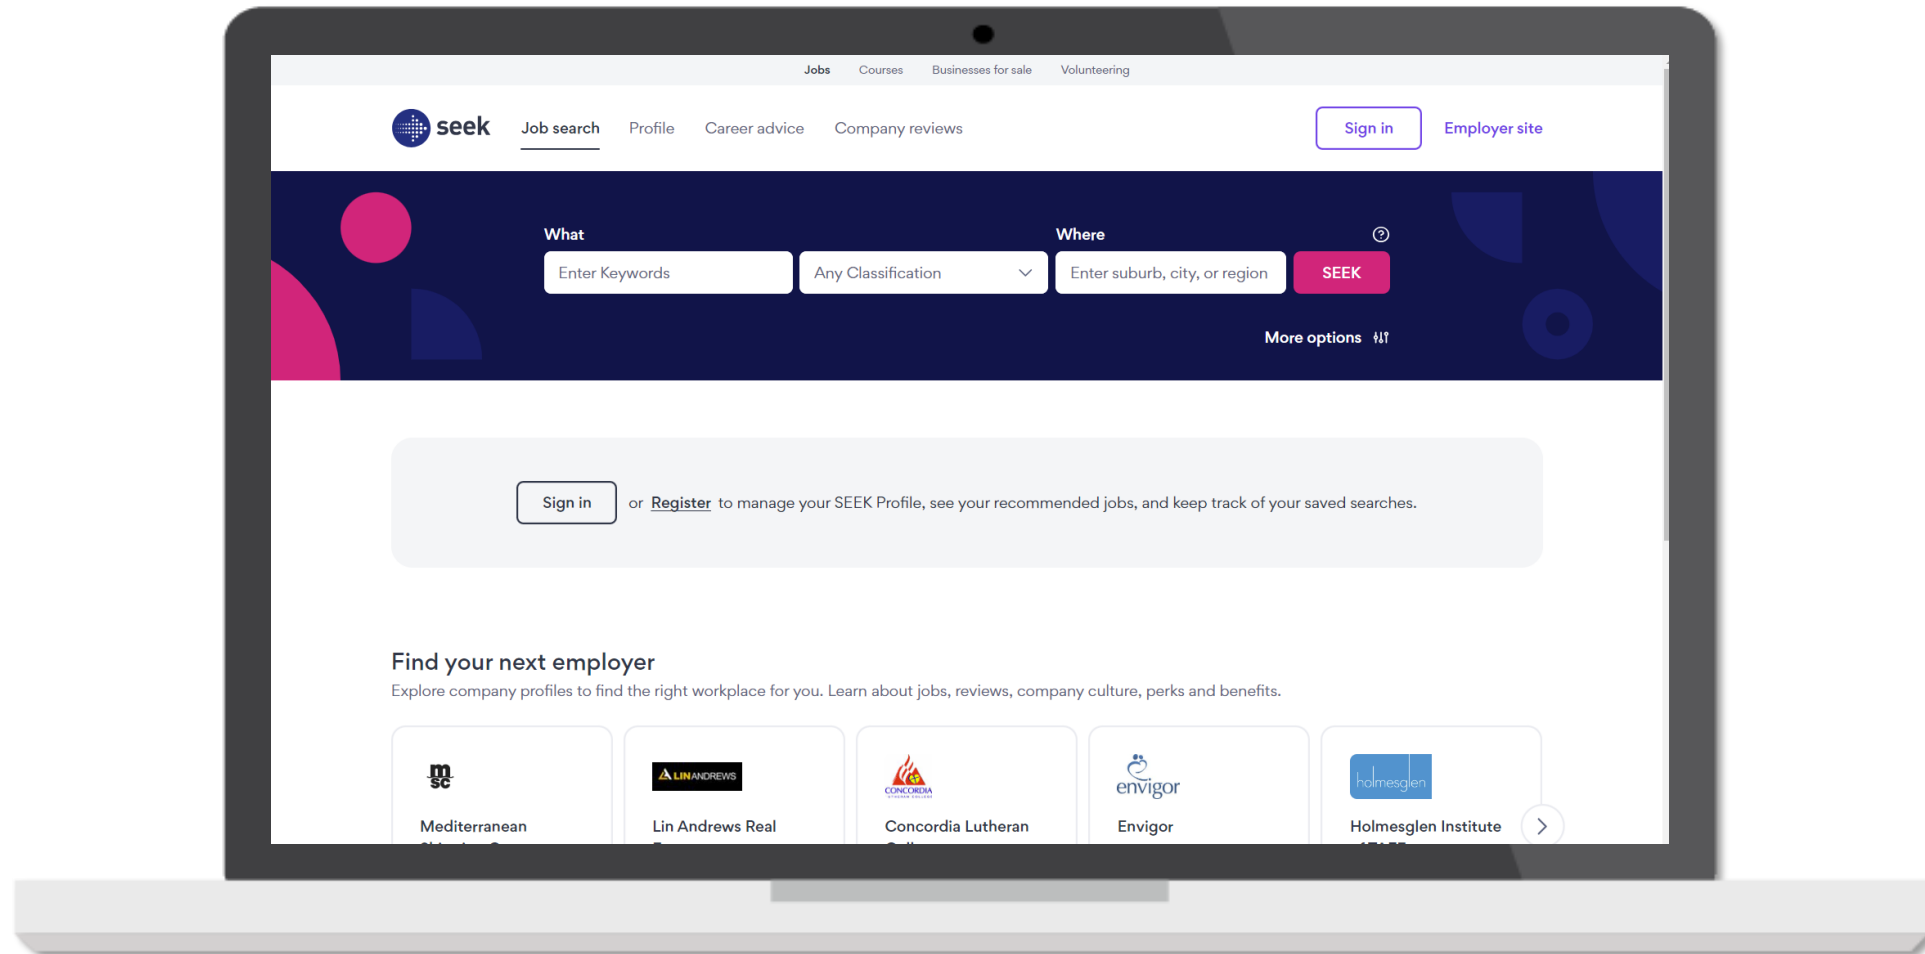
Jobs Courses Businesses for sale Volunteering

seek Job search Profile Career advice Company reviews Sign in Employer site

What
Enter Keywords
Any Classification
Where
Enter suburb, city, or region
SEEK
More options

Sign in or Register to manage your SEEK Profile, see your recommended jobs, and keep track of your saved searches.

Find your next employer
Explore company profiles to find the right workplace for you. Learn about jobs, reviews, company culture, perks and benefits.

msc
Mediterranean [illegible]

LINANDREWS
Lin Andrews Real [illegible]

CONCORDIA
Concordia Lutheran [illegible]

envigor
Envigor

holmesglen
Holmesglen Institute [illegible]